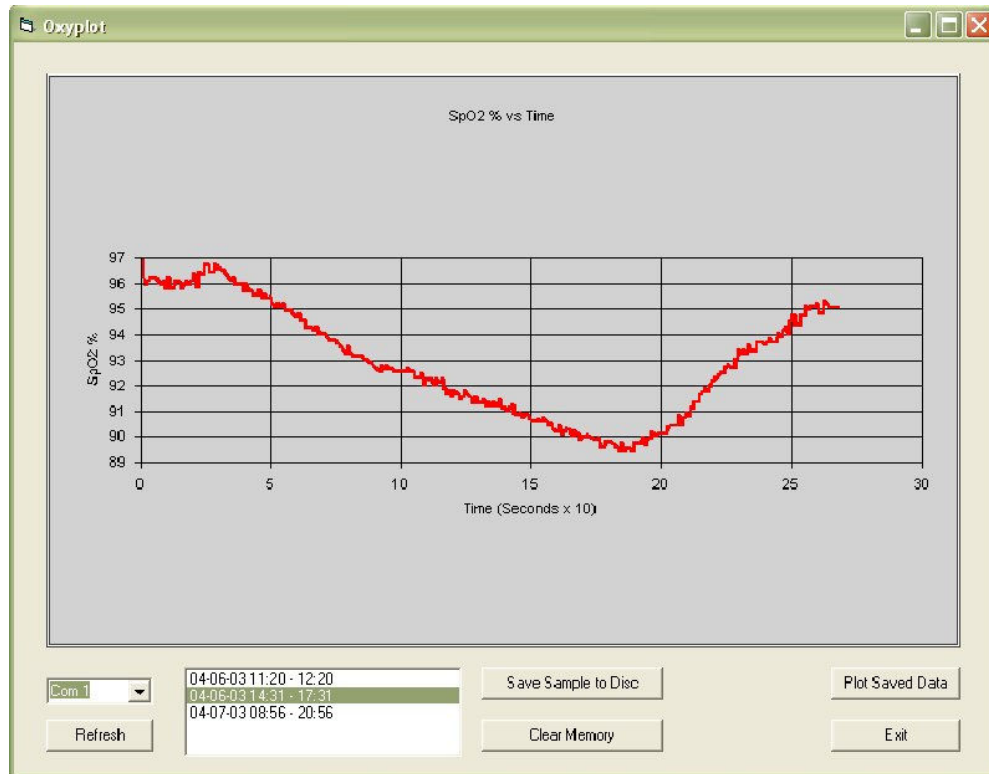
Oxyplot

SpO2 % vs Time

SpO2 %

97
96
95
94
93
92
91
90
89

0
5
10
15
20
25
30

Time (Seconds x 10)

Com 1

Refresh

04-06-03 11:20 - 12:20
04-06-03 14:31 - 17:31
04-07-03 08:56 - 20:56

Save Sample to Disc

Clear Memory

Plot Saved Data

Exit